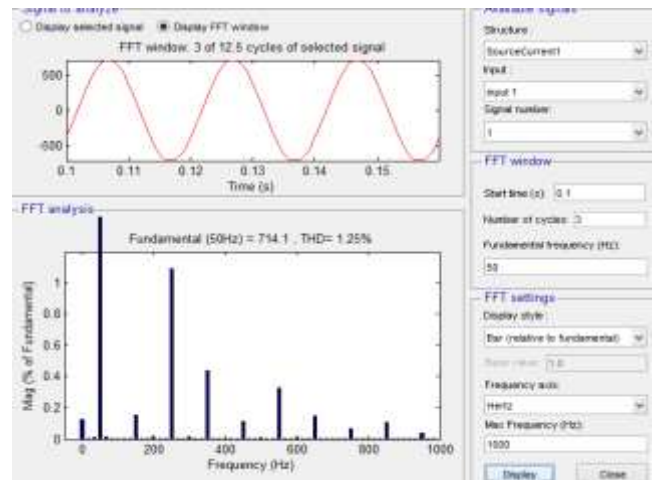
Signal to analyze

Display selected signal
Display FFT window

FFT window: 3 of 12.5 cycles of selected signal

500
0
-500

0.1
0.11
0.12
0.13
0.14
0.15

Time (s)

FFT analysis

Fundamental (50Hz) = 714.1 , THD= 1.25%

1
0.8
0.6
0.4
0.2
0

Mag (% of Fundamental)

0
200
400
600
800
1000

Frequency (Hz)

Available signals

Structure
SourceCurrent1

Input
input 1

Signal number
1

FFT window

Start time (s): 0.1
Number of cycles: 3
Fundamental frequency (Hz):
50

FFT settings

Display style
Bar (relative to fundamental)

Base value: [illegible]

Frequency axis
Hertz

Max Frequency (Hz):
1000

Display
Close